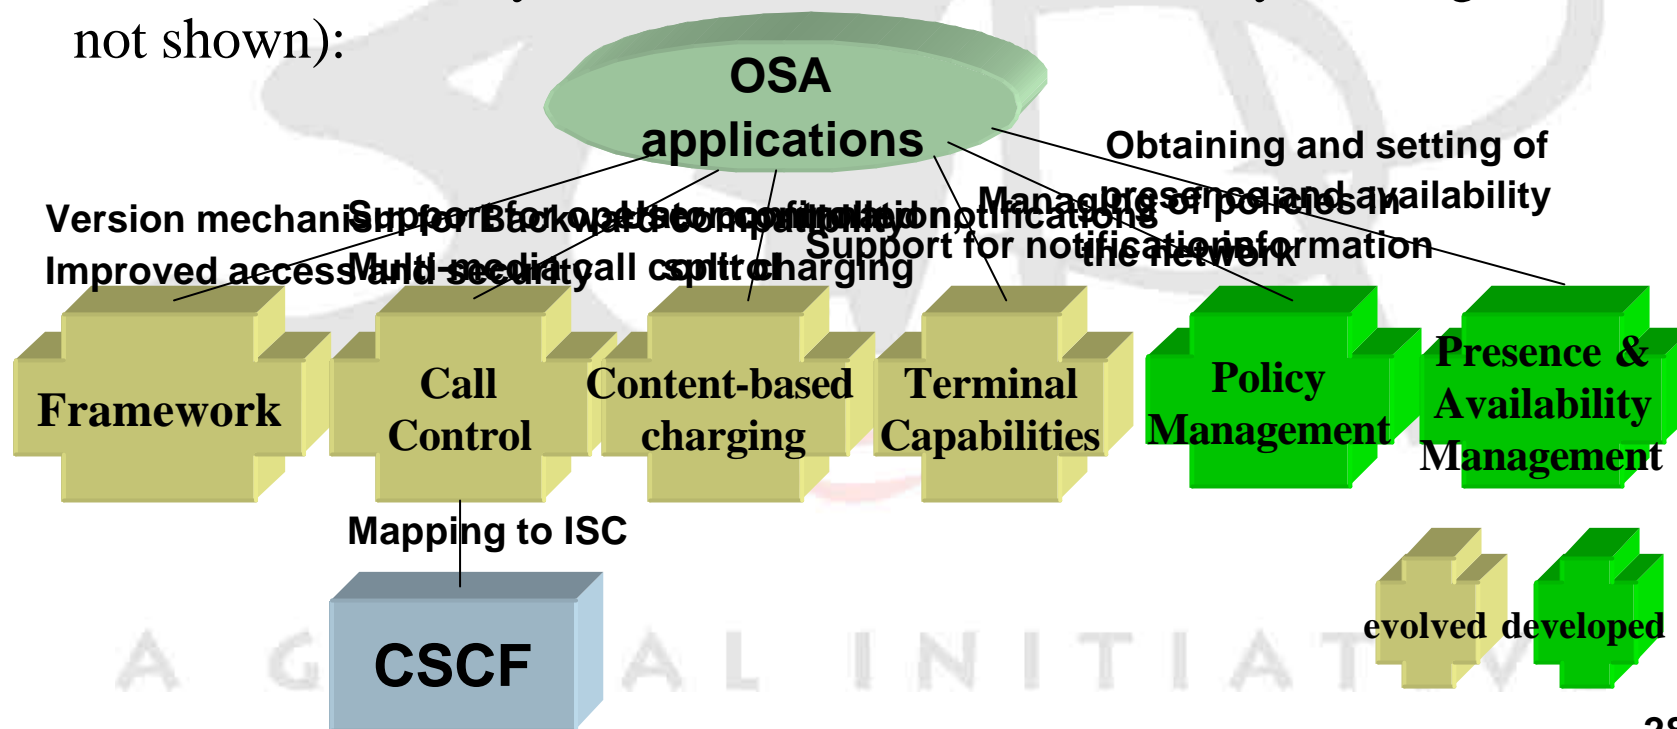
not shown):

OSA applications

Version mechanism for Backward Compatibility

Improved access and security

Support for open/context information notifications

Multi-media call control

Split charging

Managing of policies in the network

Support for notification information

Obtaining and setting of presence and availability

Framework

Call Control

Content-based charging

Terminal Capabilities

Policy Management

Presence & Availability Management

Mapping to ISC

CSCF

evolved developed

A G L O B A L I N I T I A T I V E

28